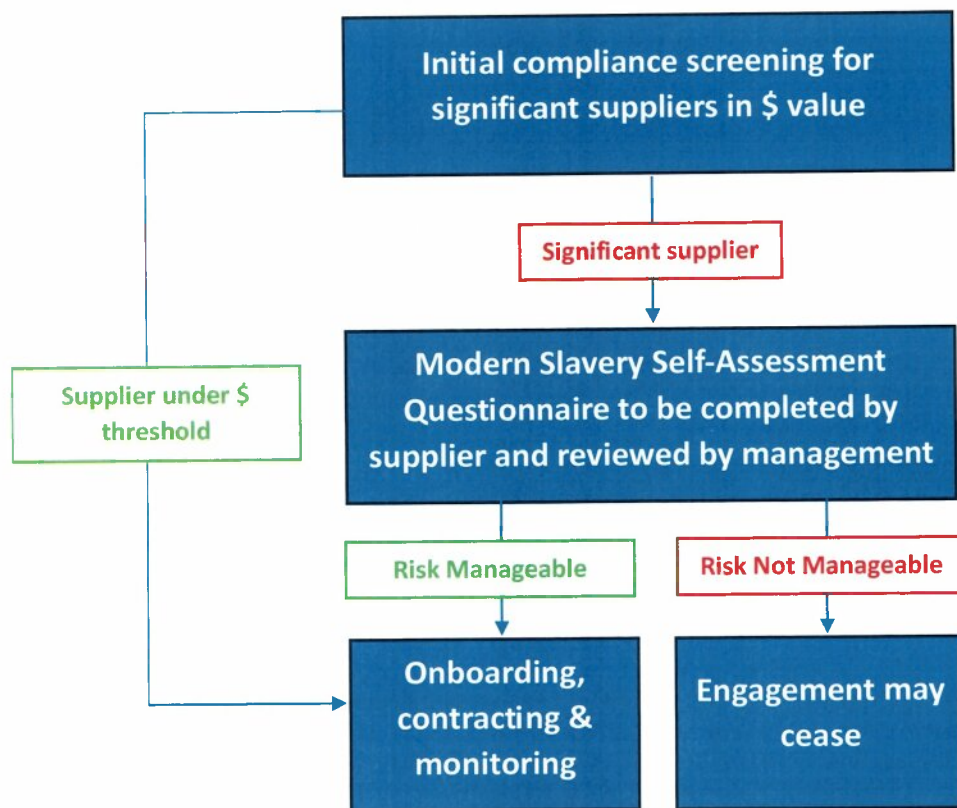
Initial compliance screening for significant suppliers in \$ value

Significant supplier

Supplier under \$ threshold

Modern Slavery Self-Assessment Questionnaire to be completed by supplier and reviewed by management

Risk Manageable

Risk Not Manageable

Onboarding, contracting & monitoring

Engagement may cease